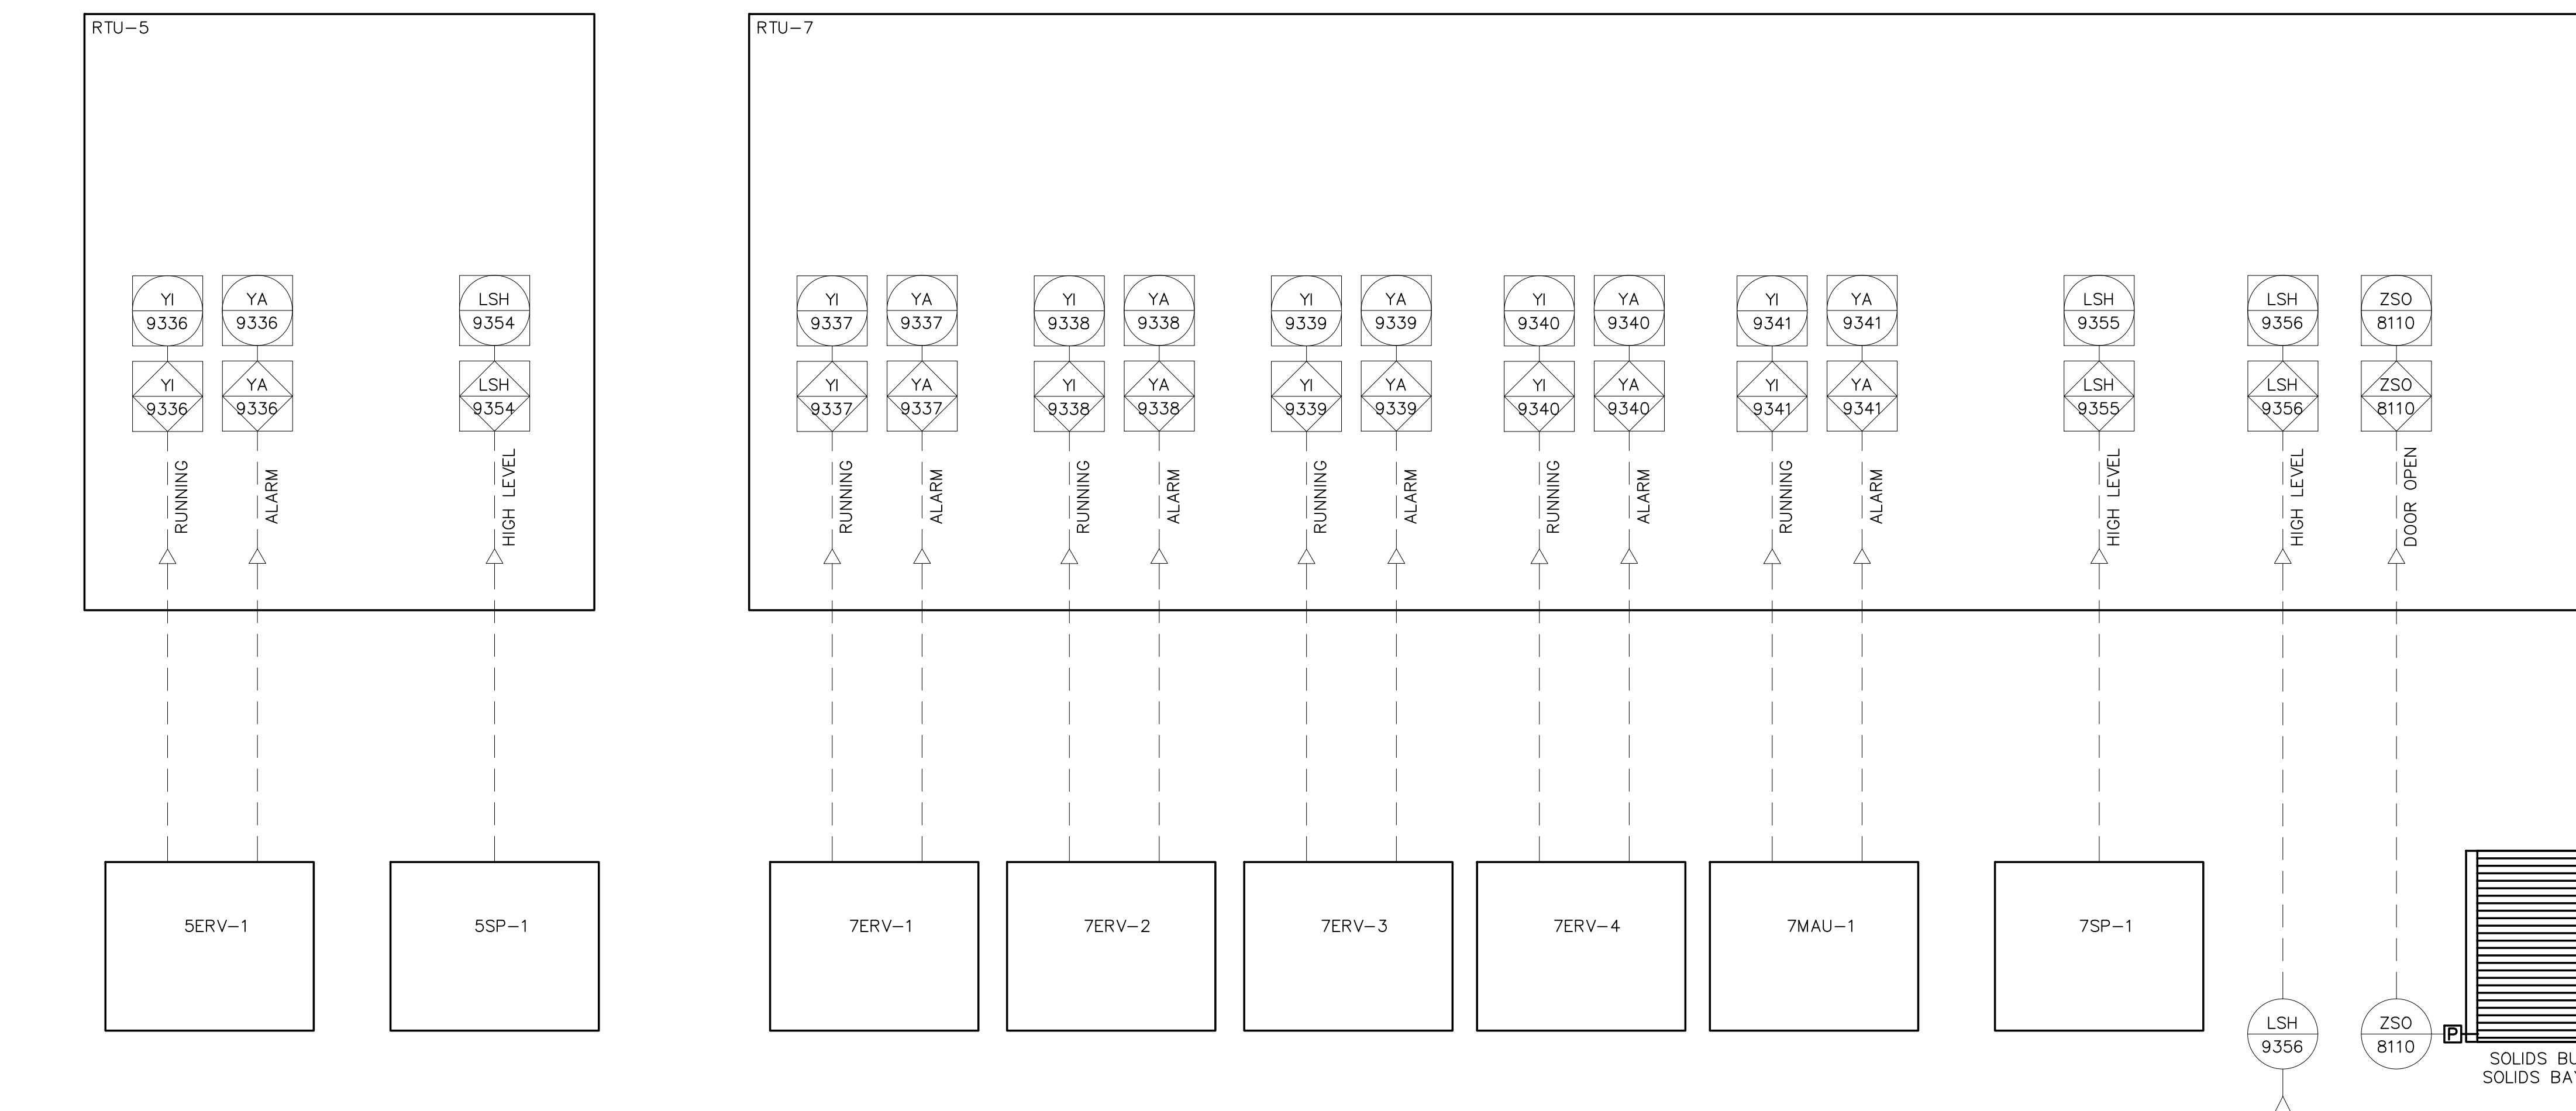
RTU–5

YI 9336
YA 9336
LSH 9354

YI 9336
YA 9336
LSH 9354

RUNNING
ALARM
HIGH LEVEL

RTU–7

YI 9337
YA 9337
YI 9338
YA 9338
YI 9339
YA 9339
YI 9340
YA 9340
YI 9341
YA 9341
LSH 9355
LSH 9356
ZSO 8110

YI 9337
YA 9337
YI 9338
YA 9338
YI 9339
YA 9339
YI 9340
YA 9340
YI 9341
YA 9341
LSH 9355
LSH 9356
ZSO 8110

RUNNING
ALARM
RUNNING
ALARM
RUNNING
ALARM
RUNNING
ALARM
RUNNING
ALARM
HIGH LEVEL
HIGH LEVEL
DOOR OPEN

5ERV–1
5SP–1
7ERV–1
7ERV–2
7ERV–3
7ERV–4
7MAU–1
7SP–1

LSH 9356
ZSO 8110
P
SOLIDS B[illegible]
SOLIDS BA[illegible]